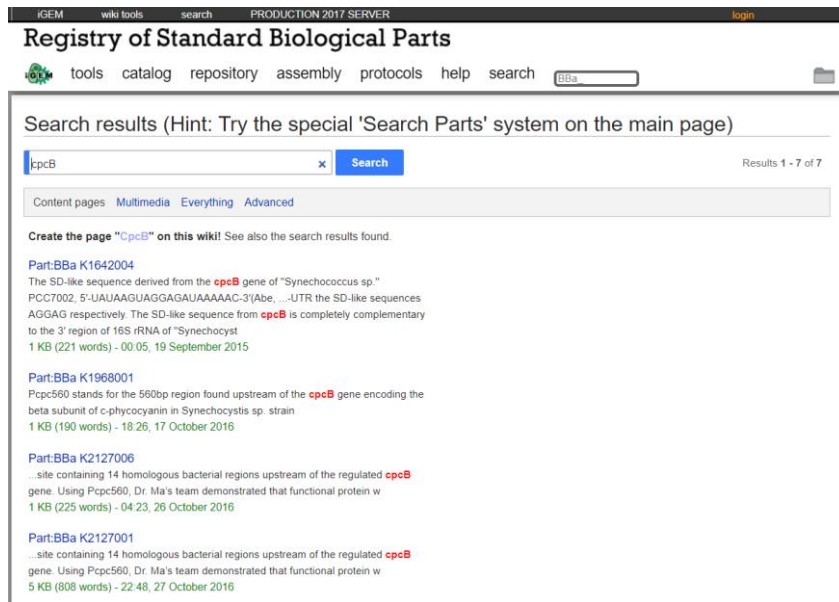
iGEM wiki tools search PRODUCTION 2017 SERVER login

Registry of Standard Biological Parts

iGEM tools catalog repository assembly protocols help search BBa_

Search results (Hint: Try the special 'Search Parts' system on the main page)

cpcB × Search Results 1 - 7 of 7

Content pages Multimedia Everything Advanced

Create the page "CpcB" on this wiki! See also the search results found.

Part:BBa K1642004
The SD-like sequence derived from the cpcB gene of "Synechococcus sp." PCC7002, 5'-UAUAAGUAGGAGAUAAAAAC-3'(Abe, ...-UTR the SD-like sequences AGGAG respectively. The SD-like sequence from cpcB is completely complementary to the 3' region of 16S rRNA of "Synechocyst
1 KB (221 words) - 00:05, 19 September 2015

Part:BBa K1968001
Pcpc560 stands for the 560bp region found upstream of the cpcB gene encoding the beta subunit of c-phycocyanin in Synechocystis sp. strain
1 KB (190 words) - 18:26, 17 October 2016

Part:BBa K2127006
...site containing 14 homologous bacterial regions upstream of the regulated cpcB gene. Using Pcpc560, Dr. Ma's team demonstrated that functional protein w
1 KB (225 words) - 04:23, 26 October 2016

Part:BBa K2127001
...site containing 14 homologous bacterial regions upstream of the regulated cpcB gene. Using Pcpc560, Dr. Ma's team demonstrated that functional protein w
5 KB (808 words) - 22:48, 27 October 2016